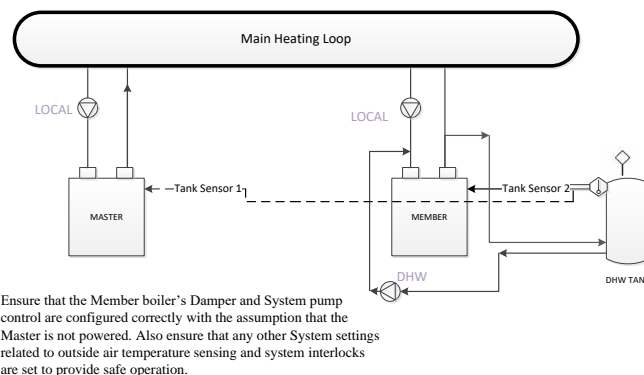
Main Heating Loop

LOCAL

LOCAL

Tank Sensor 1

Tank Sensor 2

MASTER

MEMBER

DHW

DHW TAN

Ensure that the Member boiler's Damper and System pump control are configured correctly with the assumption that the Master is not powered. Also ensure that any other System settings related to outside air temperature sensing and system interlocks are set to provide safe operation.